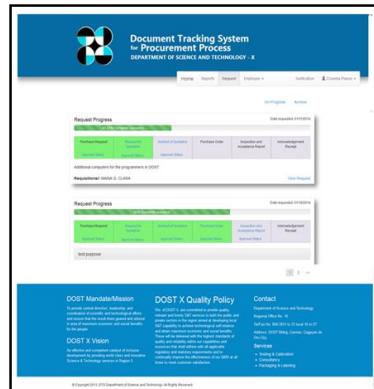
Document Tracking System for Procurement Process
DEPARTMENT OF SCIENCE AND TECHNOLOGY - X

Home Reports Request Employee Notification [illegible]

On Progress Archive

Request Progress
Date requested: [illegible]

| Purchase Request | Request for Quotation | Abstract of Quotation | Purchase Order | Inspection and Acceptance Report | Acknowledgement Receipt |
|---|---|---|---|---|---|
| Approved Status | Approved Status | Approved Status | | | |

Additional computers for the programmers in DOST

Requisitioner: MARIA D. CLARA

View Request

Request Progress
Date requested: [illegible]

| Purchase Request | Request for Quotation | Abstract of Quotation | Purchase Order | Inspection and Acceptance Report | Acknowledgement Receipt |
|---|---|---|---|---|---|
| Approved Status | Approved Status | Approved Status | Approved Status | Approved Status | |

test purpose

1 2 »

DOST Mandate/Mission
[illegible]

DOST X Vision
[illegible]

DOST X Quality Policy
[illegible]

Contact
Department of Science and Technology
Regional Office No. 10
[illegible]
Services
• Testing & Calibration
• Consultancy
• Packaging & Labeling

© Copyright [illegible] Department of Science and Technology. All Rights Reserved.